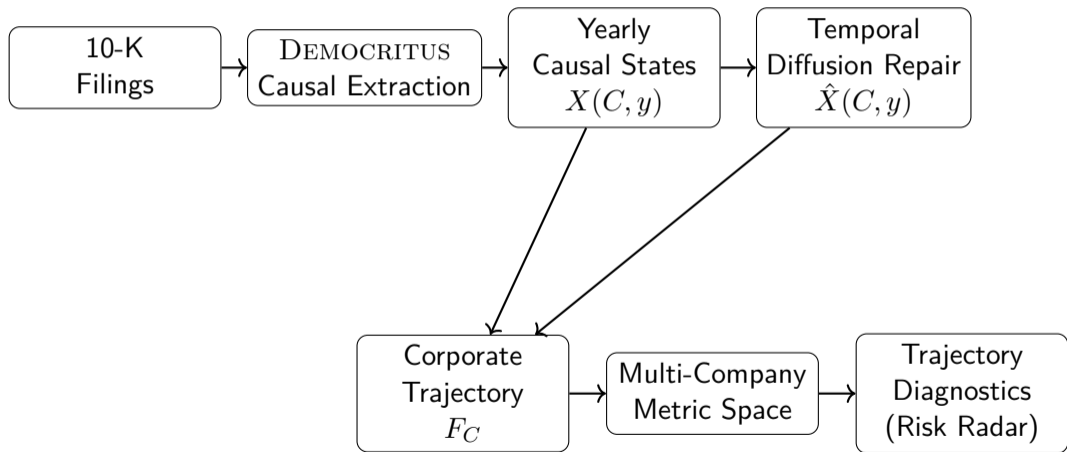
10-K Filings

DEMOCRITUS Causal Extraction

Yearly Causal States $X(C, y)$

Temporal Diffusion Repair $\hat{X}(C, y)$

Corporate Trajectory $F_C$

Multi-Company Metric Space

Trajectory Diagnostics (Risk Radar)